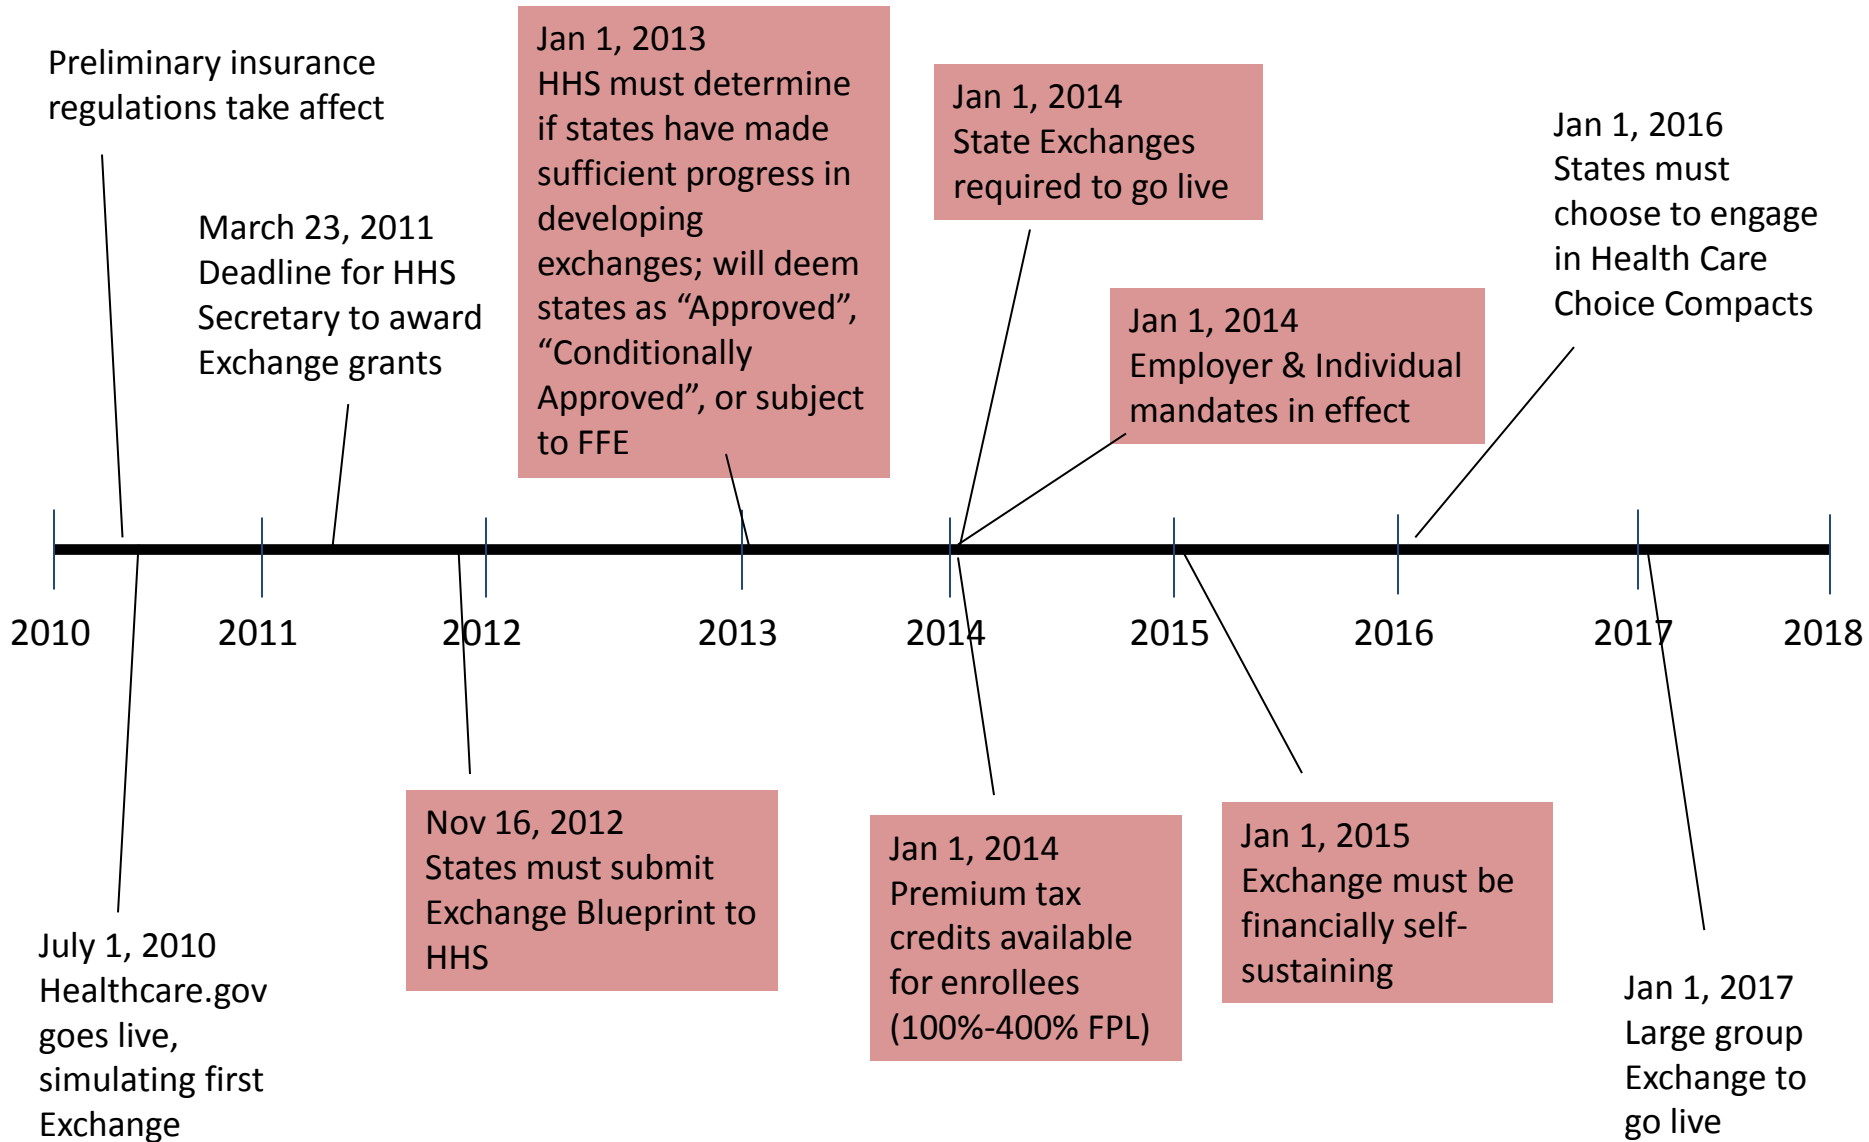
Preliminary insurance regulations take affect

March 23, 2011
Deadline for HHS Secretary to award Exchange grants

Jan 1, 2013
HHS must determine if states have made sufficient progress in developing exchanges; will deem states as “Approved”, “Conditionally Approved”, or subject to FFE

Jan 1, 2014
State Exchanges required to go live

Jan 1, 2014
Employer & Individual mandates in effect

Jan 1, 2016
States must choose to engage in Health Care Choice Compacts

2010

2011

2012

2013

2014

2015

2016

2017

2018

July 1, 2010
Healthcare.gov goes live, simulating first Exchange

Nov 16, 2012
States must submit Exchange Blueprint to HHS

Jan 1, 2014
Premium tax credits available for enrollees (100%-400% FPL)

Jan 1, 2015
Exchange must be financially self-sustaining

Jan 1, 2017
Large group Exchange to go live